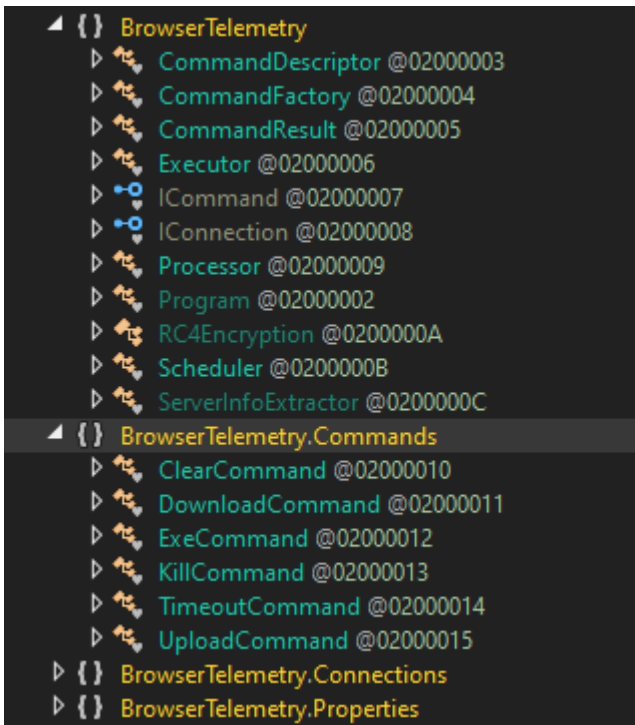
{ } BrowserTelemetry
CommandDescriptor @02000003
CommandFactory @02000004
CommandResult @02000005
Executor @02000006
ICommand @02000007
IConnection @02000008
Processor @02000009
Program @02000002
RC4Encryption @0200000A
Scheduler @0200000B
ServerInfoExtractor @0200000C
{ } BrowserTelemetry.Commands
ClearCommand @02000010
DownloadCommand @02000011
ExeCommand @02000012
KillCommand @02000013
TimeoutCommand @02000014
UploadCommand @02000015
{ } BrowserTelemetry.Connections
{ } BrowserTelemetry.Properties